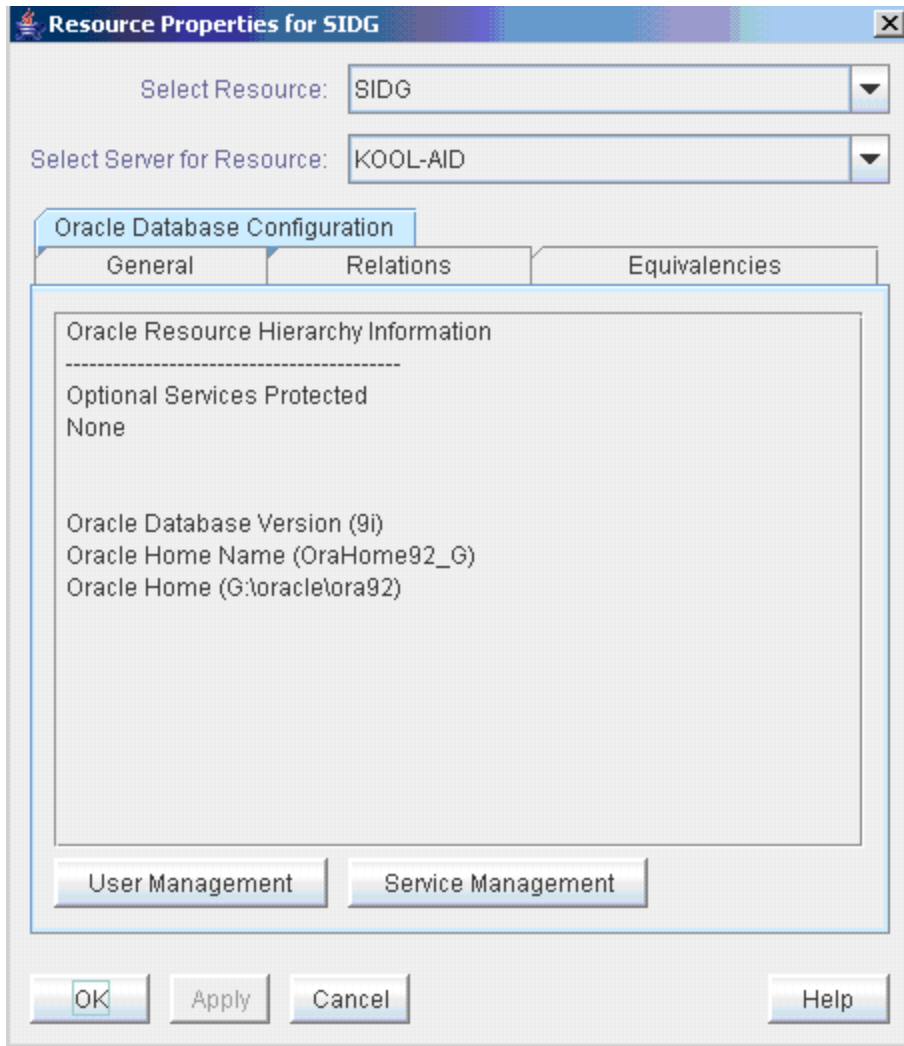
Resource Properties for SIDG

Select Resource: SIDG

Select Server for Resource: KOOL-AID

Oracle Database Configuration

General | Relations | Equivalencies

Oracle Resource Hierarchy Information
----------------------------------------
Optional Services Protected
None

Oracle Database Version (9i)
Oracle Home Name (OraHome92_G)
Oracle Home (G:\oracle\ora92)

User Management | Service Management

OK | Apply | Cancel | Help